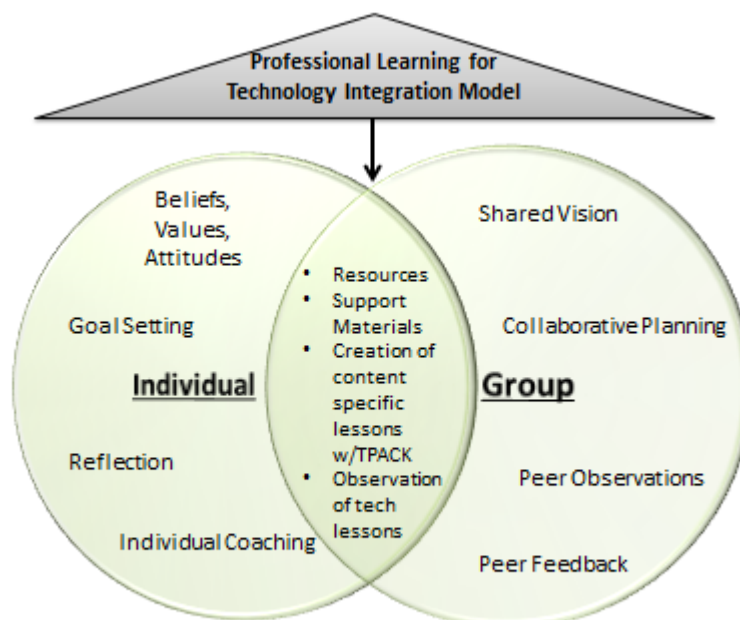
Professional Learning for Technology Integration Model

Beliefs, Values, Attitudes

Goal Setting

Individual

Reflection

Individual Coaching

- Resources
- Support Materials
- Creation of content specific lessons w/TPACK
- Observation of tech lessons

Shared Vision

Collaborative Planning

Group

Peer Observations

Peer Feedback